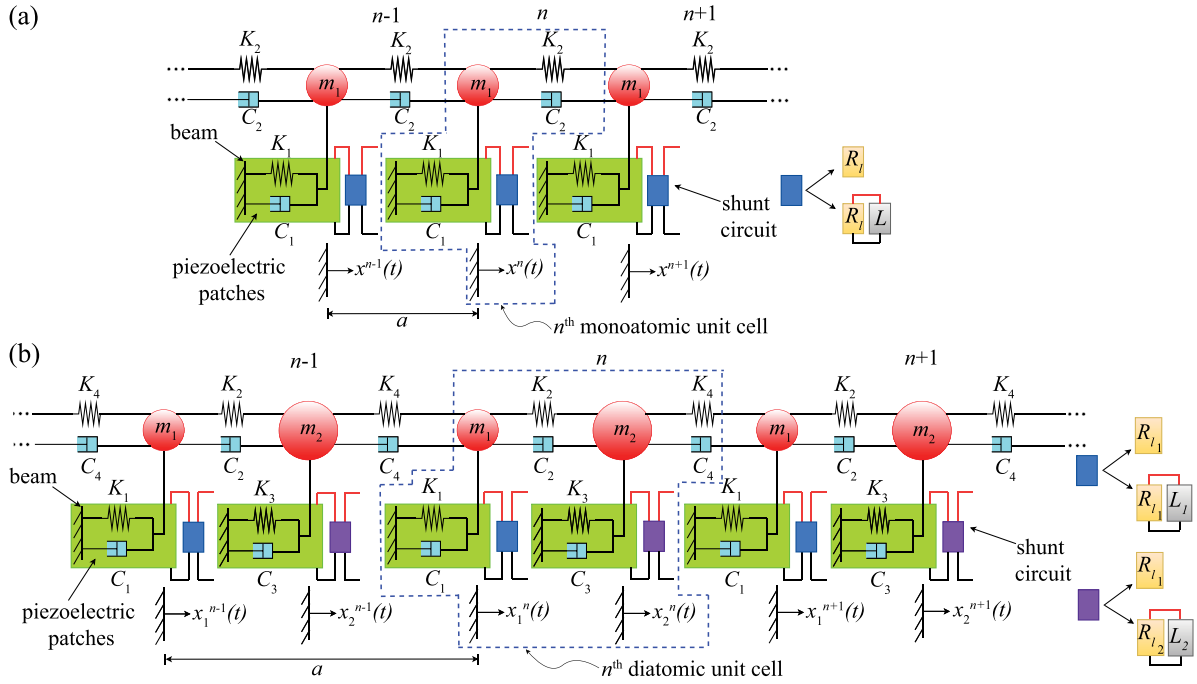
(a)

$n$-1 $n$ $n$+1

$K_2$ $K_2$ $K_2$ $K_2$

$m_1$ $m_1$ $m_1$

$C_2$ $C_2$ $C_2$ $C_2$

beam

$K_1$ $K_1$ $K_1$

$C_1$ $C_1$ $C_1$

shunt circuit

$R_l$

$R_l$ $L$

piezoelectric patches

$x^{n-1}(t)$ $x^n(t)$ $x^{n+1}(t)$

$a$

$n^{th}$ monoatomic unit cell

(b)

$n$-1 $n$ $n$+1

$K_4$ $K_2$ $K_4$ $K_2$ $K_4$ $K_2$ $K_4$

$m_1$ $m_2$ $m_1$ $m_2$ $m_1$ $m_2$

$C_4$ $C_2$ $C_4$ $C_2$ $C_4$ $C_2$ $C_4$

beam

$K_1$ $K_3$ $K_1$ $K_3$ $K_1$ $K_3$

$C_1$ $C_3$ $C_1$ $C_3$ $C_1$ $C_3$

shunt circuit

$R_{l_1}$

$R_{l_1}$ $L_1$

$R_{l_1}$

$R_{l_2}$ $L_2$

piezoelectric patches

$x_1^{n-1}(t)$ $x_2^{n-1}(t)$ $x_1^{n}(t)$ $x_2^{n}(t)$ $x_1^{n+1}(t)$ $x_2^{n+1}(t)$

$a$

$n^{th}$ diatomic unit cell